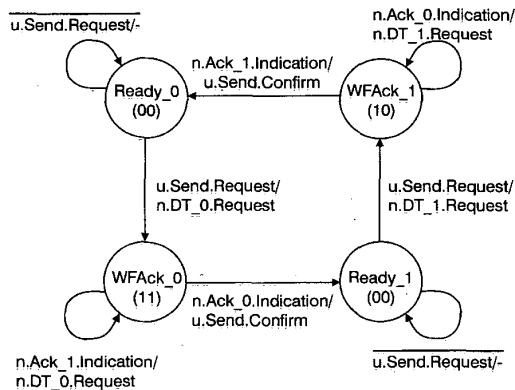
$\overline{\text{u.Send.Request}}$/-

n.Ack_0.Indication/
n.DT_1.Request

n.Ack_1.Indication/
u.Send.Confirm

Ready_0
(00)

WFAck_1
(10)

u.Send.Request/
n.DT_0.Request

u.Send.Request/
n.DT_1.Request

WFAck_0
(11)

Ready_1
(00)

n.Ack_0.Indication/
u.Send.Confirm

n.Ack_1.Indication/
n.DT_0.Request

$\overline{\text{u.Send.Request}}$/-